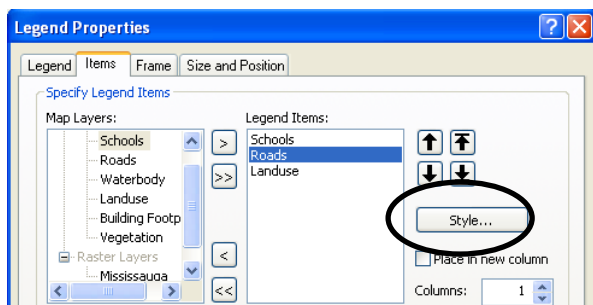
Legend Properties

Legend | Items | Frame | Size and Position

Specify Legend Items

Map Layers:

Schools
Roads
Waterbody
Landuse
Building Footp
Vegetation
Raster Layers
Mississauga

>
>>
<
<<

Legend Items:

Schools
Roads
Landuse

Style...

Place in new column

Columns: 1